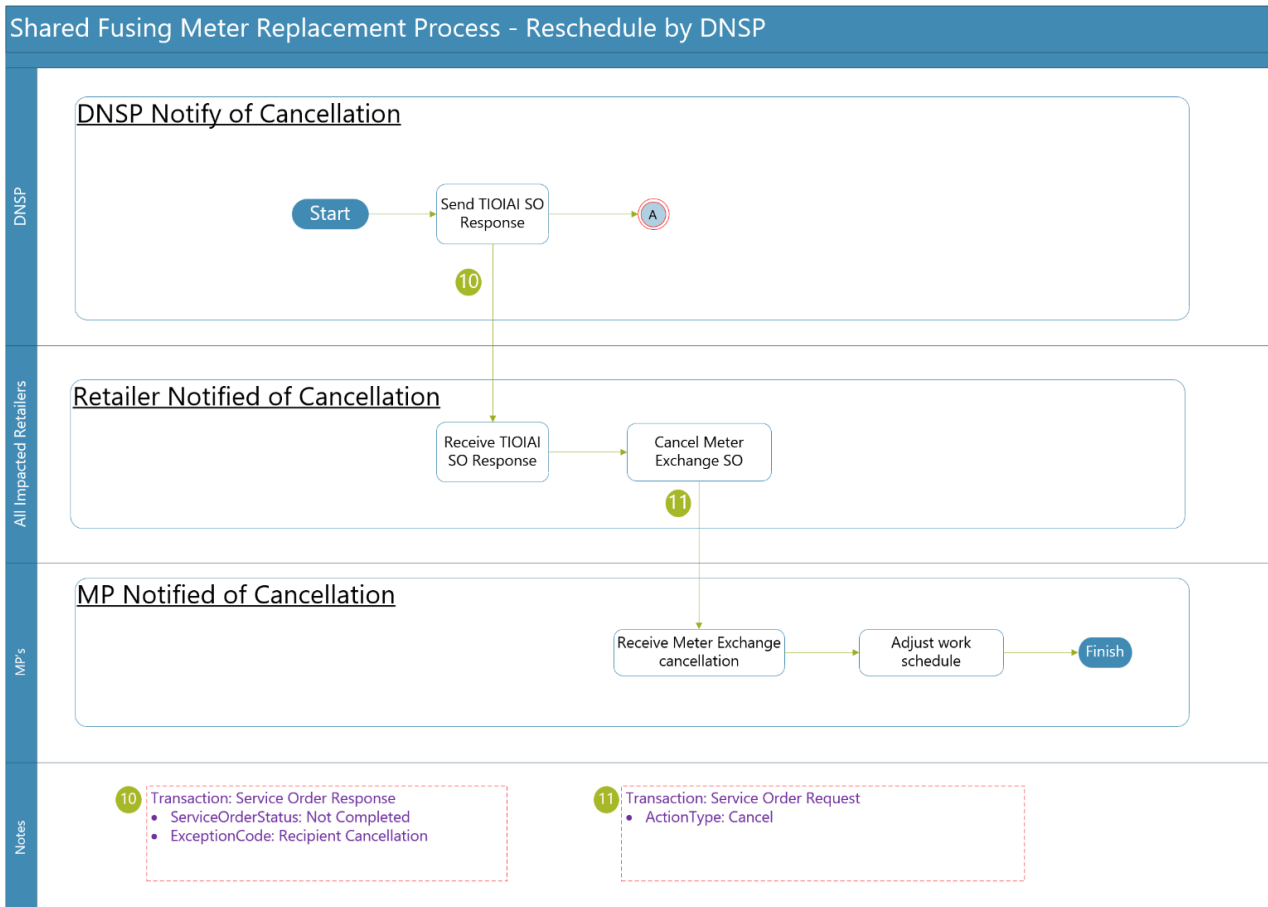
Shared Fusing Meter Replacement Process - Reschedule by DNSP

DNSP

DNSP Notify of Cancellation

Start

Send TIOIAI SO Response

A

10

All Impacted Retailers

Retailer Notified of Cancellation

Receive TIOIAI SO Response

Cancel Meter Exchange SO

11

MP's

MP Notified of Cancellation

Receive Meter Exchange cancellation

Adjust work schedule

Finish

Notes

10 Transaction: Service Order Response
- ServiceOrderStatus: Not Completed
- ExceptionCode: Recipient Cancellation

11 Transaction: Service Order Request
- ActionType: Cancel